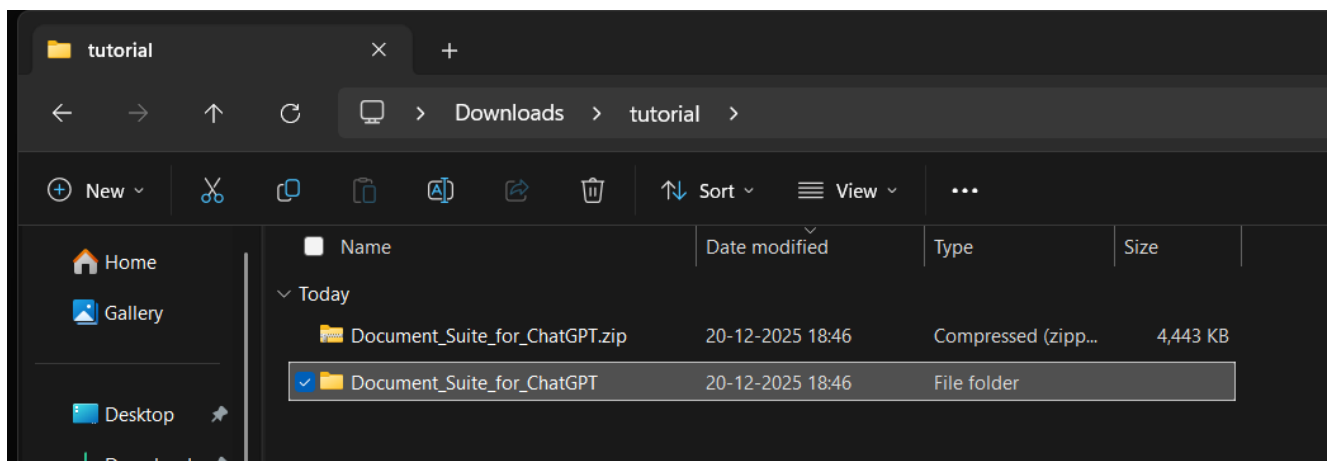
tutorial ✕ +

Downloads › tutorial ›

New Sort View •••

Home
Gallery
Desktop

| Name | Date modified | Type | Size |
|---|---|---|---|
| Today | | | |
| Document_Suite_for_ChatGPT.zip | 20-12-2025 18:46 | Compressed (zipp... | 4,443 KB |
| Document_Suite_for_ChatGPT | 20-12-2025 18:46 | File folder | |